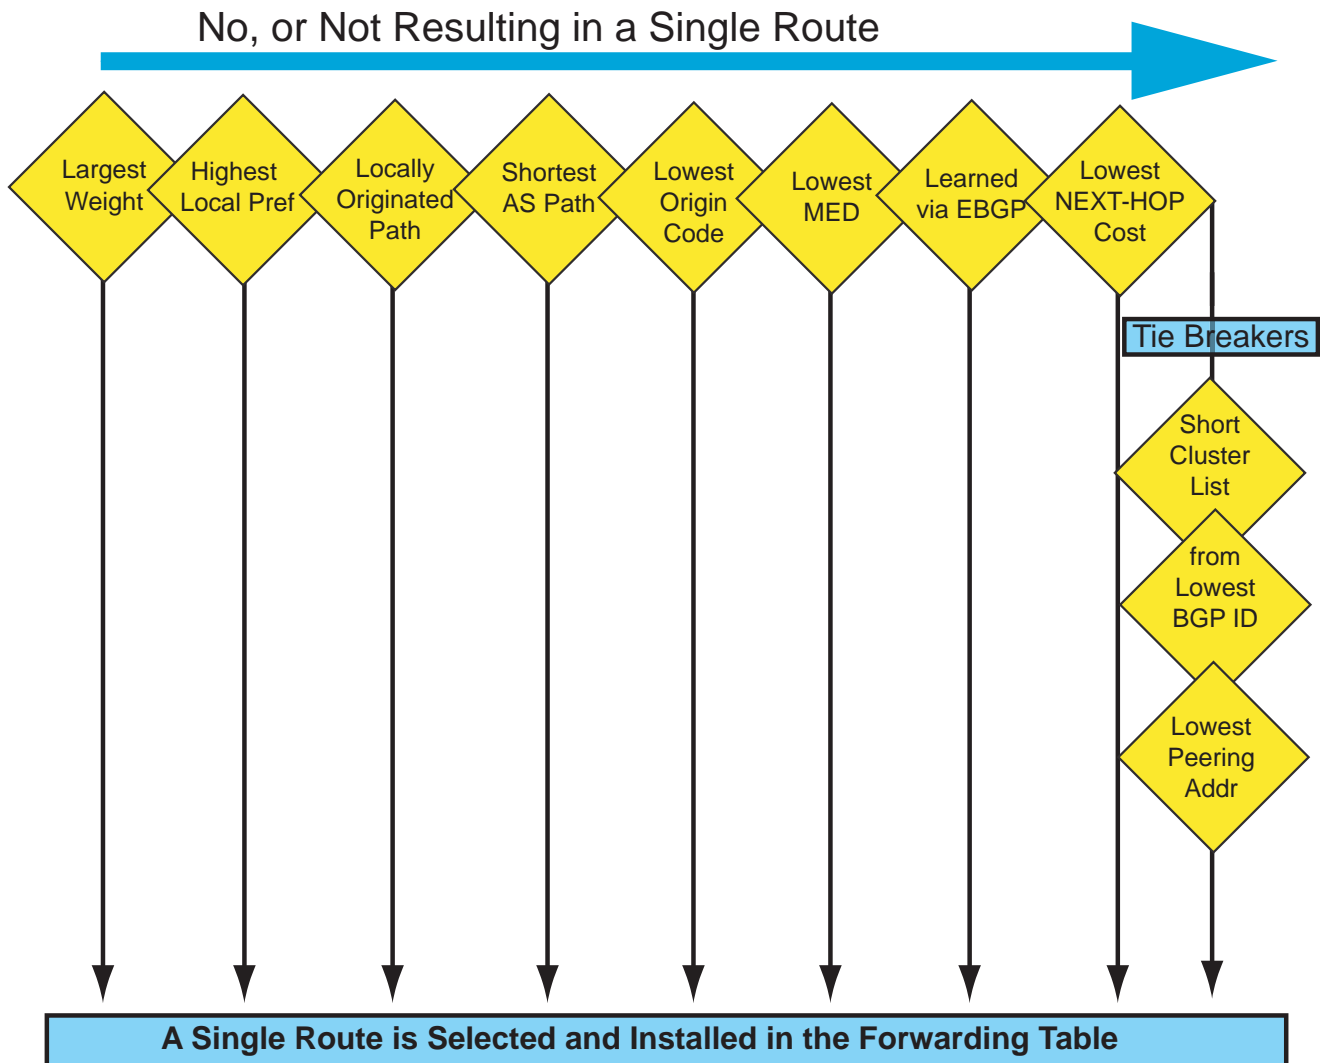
No, or Not Resulting in a Single Route

Largest Weight

Highest Local Pref

Locally Originated Path

Shortest AS Path

Lowest Origin Code

Lowest MED

Learned via EBGP

Lowest NEXT-HOP Cost

Tie Breakers

Short Cluster List

from Lowest BGP ID

Lowest Peering Addr

A Single Route is Selected and Installed in the Forwarding Table